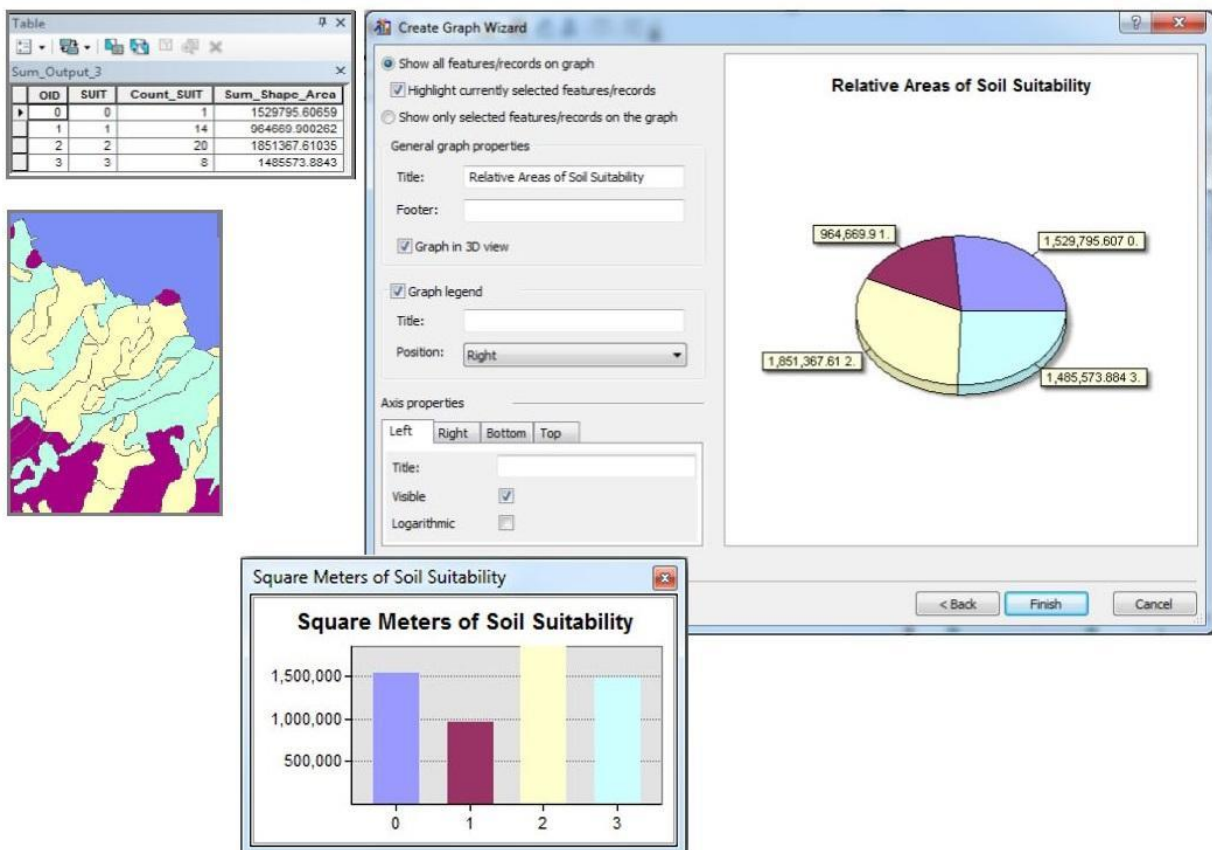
Table

Sum_Output_3

| OID | SUIT | Count_SUIT | Sum_Shape_Area |
|---|---|---|---|
| 0 | 0 | 1 | 1529795.60659 |
| 1 | 1 | 14 | 964669.900262 |
| 2 | 2 | 20 | 1851367.61035 |
| 3 | 3 | 8 | 1485573.8843 |

Create Graph Wizard

Show all features/records on graph

Highlight currently selected features/records

Show only selected features/records on the graph

General graph properties

Title: Relative Areas of Soil Suitability

Footer:

Graph in 3D view

Graph legend

Title:

Position: Right

Axis properties

Left Right Bottom Top

Title:

Visible

Logarithmic

Relative Areas of Soil Suitability

964,669.9 1.

1,529,795.607 0.

1,851,367.61 2.

1,485,573.884 3.

< Back Finish Cancel

Square Meters of Soil Suitability

Square Meters of Soil Suitability

1,500,000

1,000,000

500,000

0 1 2 3